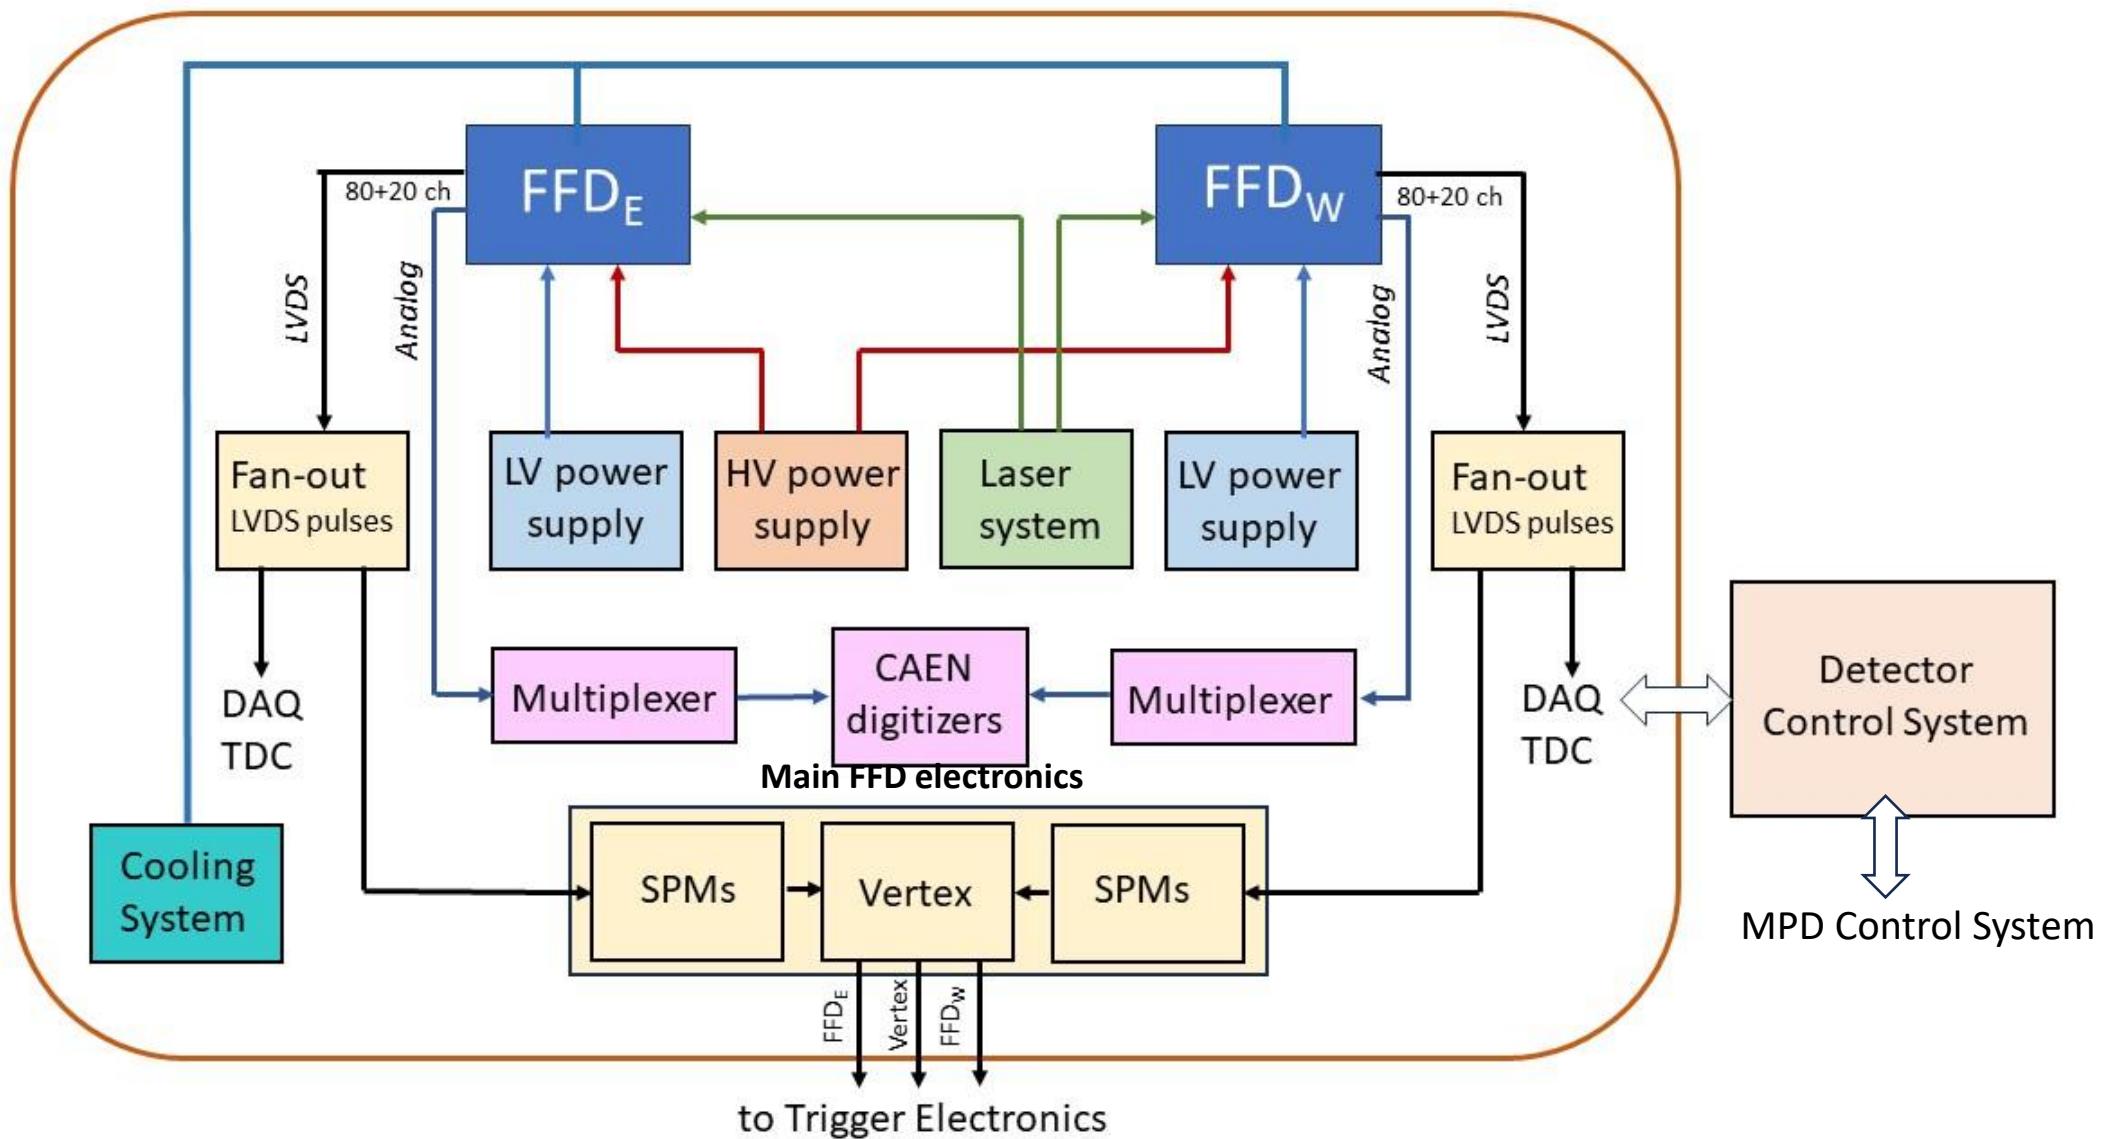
$FFD_E$

$FFD_W$

80+20 ch

80+20 ch

LVDS

Analog

Analog

LVDS

Fan-out
LVDS pulses

LV power supply

HV power supply

Laser system

LV power supply

Fan-out
LVDS pulses

DAQ
TDC

Multiplexer

CAEN digitizers

Multiplexer

DAQ
TDC

Detector Control System

Main FFD electronics

Cooling System

SPMs

Vertex

SPMs

MPD Control System

$FFD_E$

Vertex

$FFD_W$

to Trigger Electronics